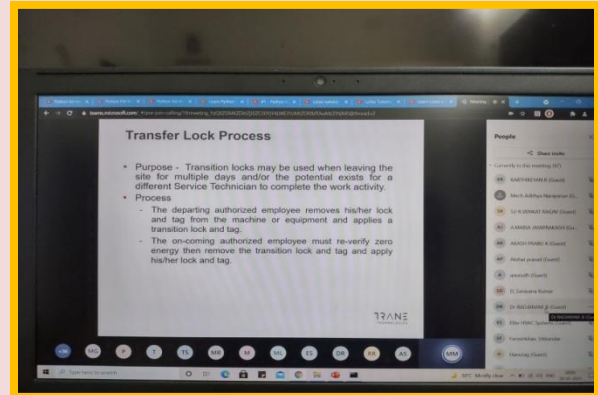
Transfer Lock Process

- Purpose - Transition locks may be used when leaving the site for multiple days and/or the potential exists for a different Service Technician to complete the work activity.
- Process
  - The departing authorized employee removes his/her lock and tag from the machine or equipment and applies a transition lock and tag.
  - The on-coming authorized employee must re-verify zero energy then remove the transition lock and tag and apply his/her lock and tag.

TRANE

People

Share invite

Currently in this meeting

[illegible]

teams.microsoft.com

Type here to search